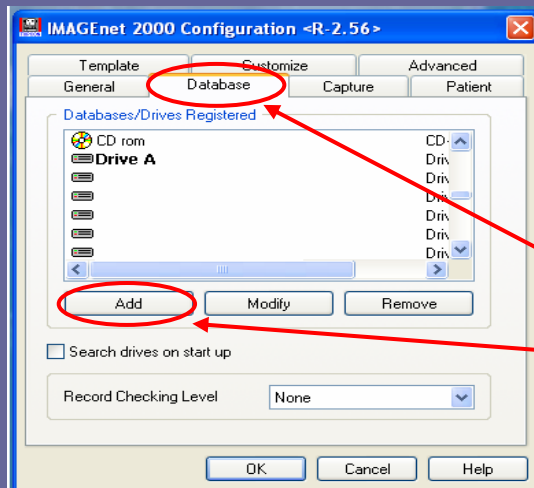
IMAGEnet 2000 Configuration <R-2.56>

Template
Customize
Advanced
General
Database
Capture
Patient

Databases/Drives Registered

CD rom
CD-
Drive A
Driv
Driv
Driv
Driv
Driv
Driv

Add
Modify
Remove

Search drives on start up

Record Checking Level
None

OK
Cancel
Help